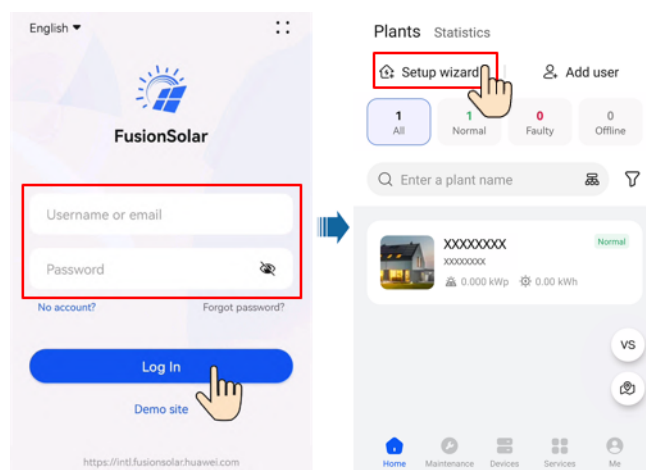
English

FusionSolar

Username or email

Password

No account?

Forgot password?

Log In

Demo site

https://intl.fusionsolar.huawei.com

Plants Statistics

Setup wizard

Add user

1
All

1
Normal

0
Faulty

0
Offline

Enter a plant name

XXXXXXXX

Normal

XXXXXXXX

0.000 kWp

0.00 kWh

VS

Home

Maintenance

Devices

Services

Me